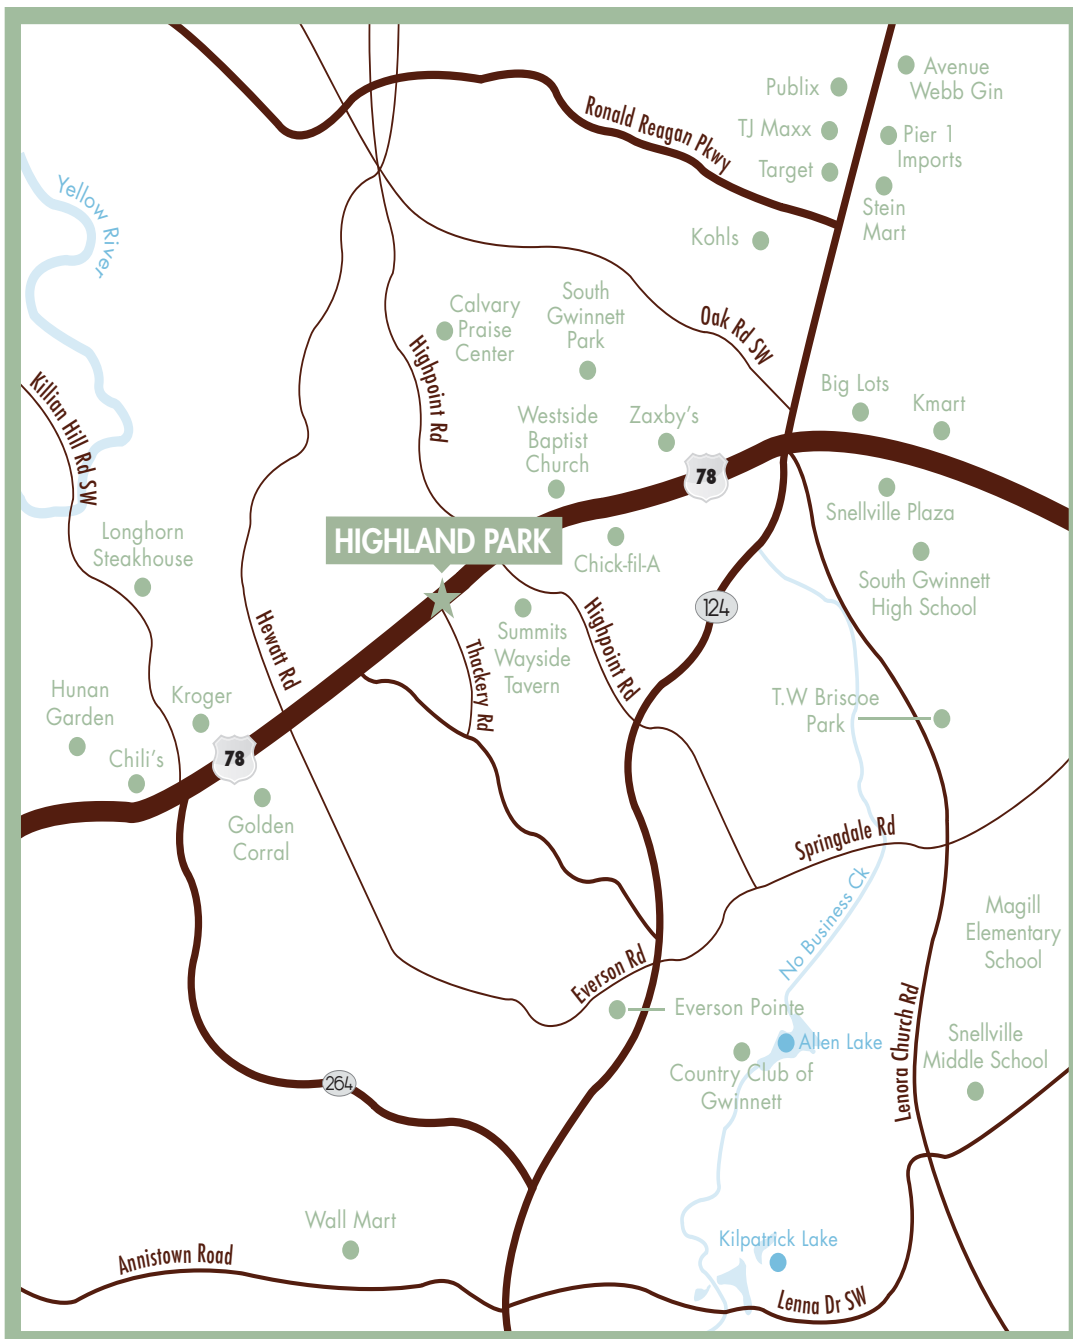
Publix
Avenue Webb Gin
TJ Maxx
Pier 1 Imports
Target
Stein Mart
Ronald Reagan Pkwy
Yellow River
Kohls
Calvary Praise Center
South Gwinnett Park
Oak Rd SW
Highpoint Rd
Killian Hill Rd SW
Big Lots
Kmart
Westside Baptist Church
Zaxby's
78
Snellville Plaza
HIGHLAND PARK
Longhorn Steakhouse
Chick-fil-A
South Gwinnett High School
124
Summits Wayside Tavern
Hewatt Rd
Thackery Rd
Highpoint Rd
Hunan Garden
Kroger
T.W Briscoe Park
78
Chili's
Golden Corral
Springdale Rd
No Business Ck
Magill Elementary School
Everson Rd
Everson Pointe
Lenora Church Rd
Snellville Middle School
Allen Lake
Country Club of Gwinnett
264
Wall Mart
Kilpatrick Lake
Annistown Road
Lenna Dr SW